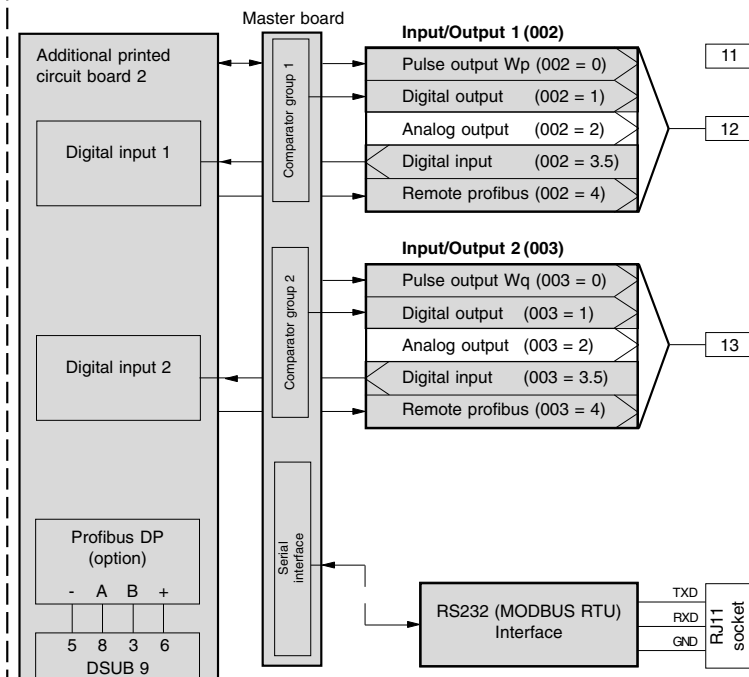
Master board

Additional printed circuit board 2

Digital input 1

Digital input 2

Comparator group 1

Comparator group 2

Serial interface

Input/Output 1 (002)

Pulse output Wp (002 = 0)

Digital output (002 = 1)

Analog output (002 = 2)

Digital input (002 = 3.5)

Remote profibus (002 = 4)

11

12

Input/Output 2 (003)

Pulse output Wq (003 = 0)

Digital output (003 = 1)

Analog output (003 = 2)

Digital input (003 = 3.5)

Remote profibus (003 = 4)

13

Profibus DP (option)

- A B +

5 8 3 6

DSUB 9

RS232 (MODBUS RTU) Interface

TXD

RXD

GND

RJ11 socket